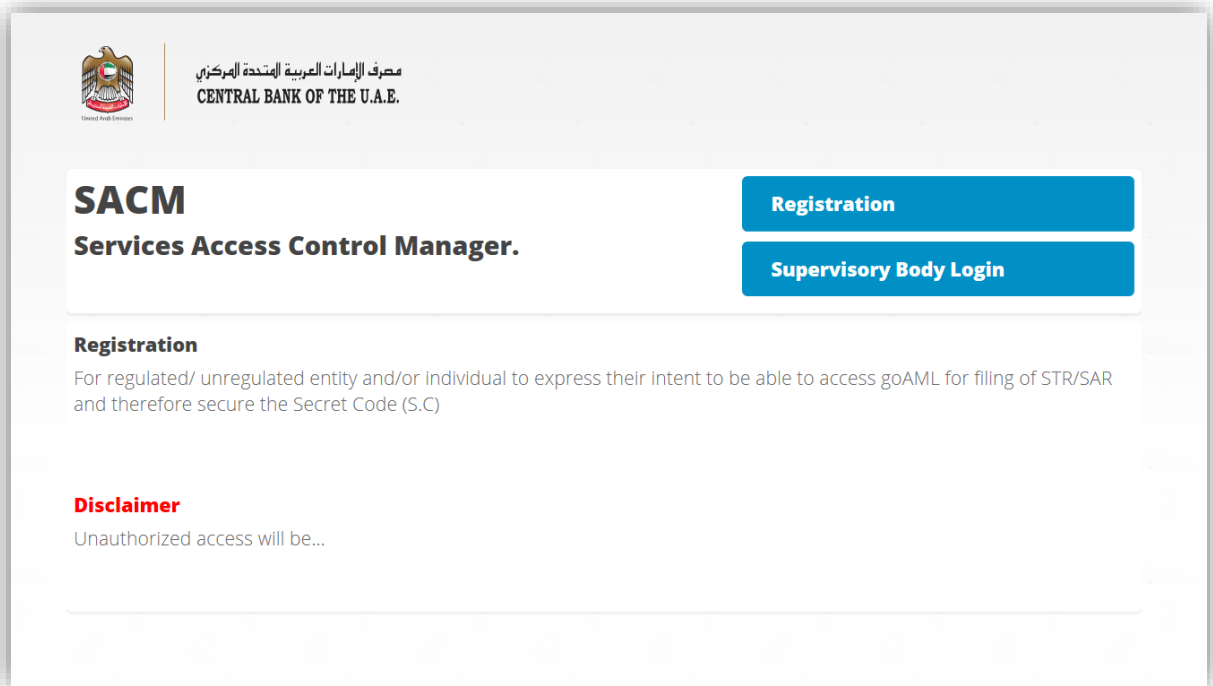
United Arab Emirates

مصرف الإمارات العربية المتحدة المركزي
CENTRAL BANK OF THE U.A.E.

SACM
Services Access Control Manager.

Registration

Supervisory Body Login

Registration
For regulated/ unregulated entity and/or individual to express their intent to be able to access goAML for filing of STR/SAR and therefore secure the Secret Code (S.C)

Disclaimer
Unauthorized access will be...